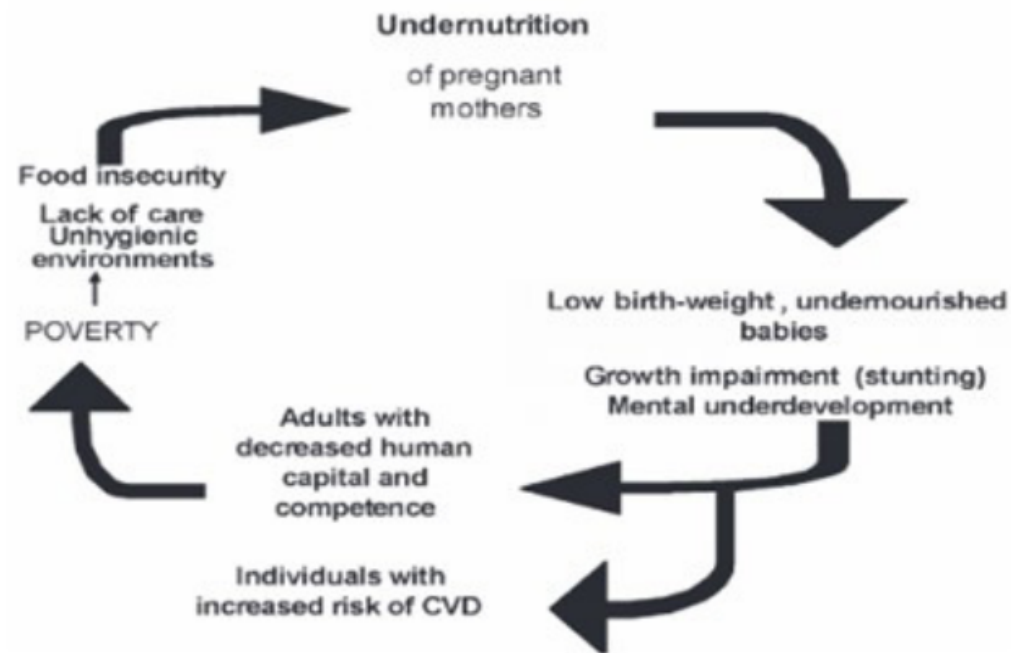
Undernutrition
of pregnant mothers

Low birth-weight , undernourished babies
Growth impairment (stunting)
Mental underdevelopment

Adults with decreased human capital and competence

Individuals with increased risk of CVD

POVERTY
↑
Food insecurity
Lack of care
Unhygienic environments